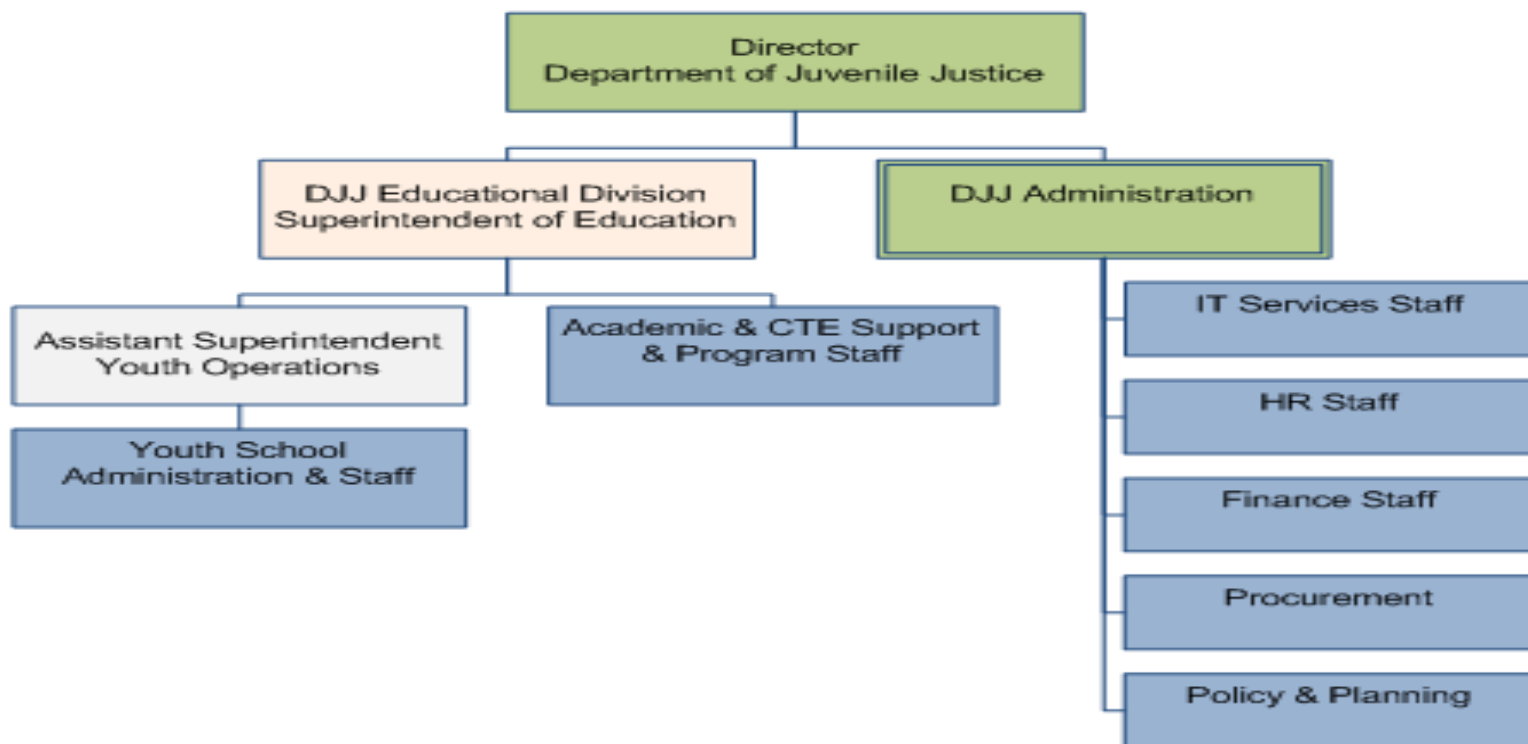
Director
Department of Juvenile Justice

DJJ Educational Division
Superintendent of Education

DJJ Administration

Assistant Superintendent
Youth Operations

Academic & CTE Support
& Program Staff

Youth School
Administration & Staff

IT Services Staff

HR Staff

Finance Staff

Procurement

Policy & Planning